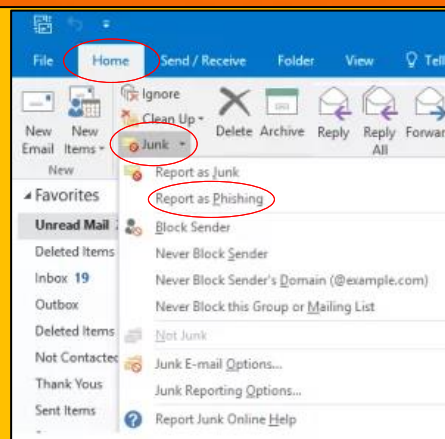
File
Home
Send / Receive
Folder
View
Tell

New Email
New Items
New

Ignore
Clean Up
Junk

Delete
Archive
Reply
Reply All
Forward

Favorites
Unread Mail
Deleted Items
Inbox 19
Outbox
Deleted Items
Not Contacted
Thank Yous
Sent Items

Report as Junk
Report as Phishing
Block Sender
Never Block Sender
Never Block Sender's Domain (@example.com)
Never Block this Group or Mailing List
Not Junk
Junk E-mail Options...
Junk Reporting Options...
Report Junk Online Help